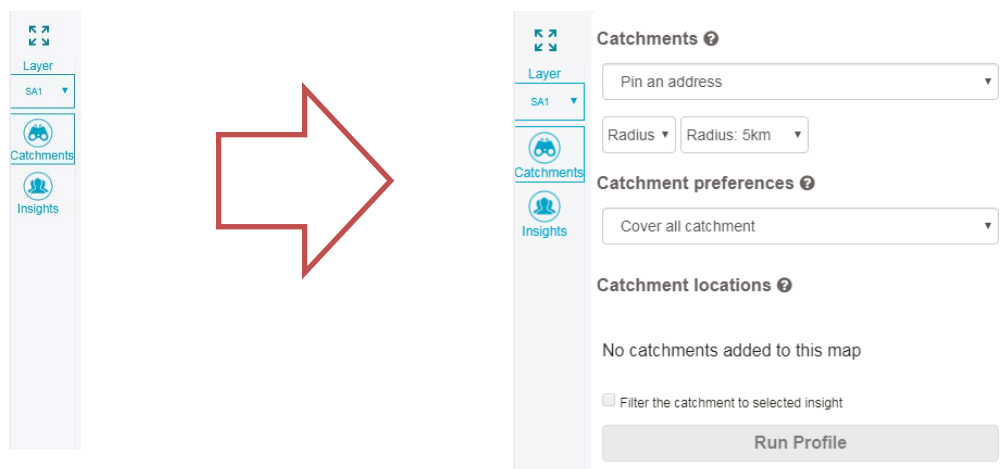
Layer
SA1
Catchments
Insights

Layer
SA1
Catchments
Insights

Catchments

Pin an address

Radius
Radius: 5km

Catchment preferences

Cover all catchment

Catchment locations

No catchments added to this map

Filter the catchment to selected insight

Run Profile